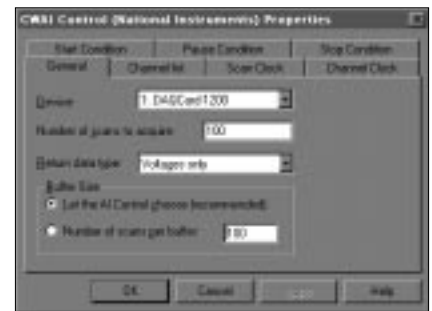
CWAI Control (National Instruments) Properties

Start Condition | Pause Condition | Stop Condition
General | Channel list | Scan Clock | Channel Clock

Device: 1: DAQCard1200

Number of scans to acquire: 100

Return data type: Voltages only

Buffer Size
Let the AI Control choose (recommended)
Number of scans per buffer: 100

OK | Cancel | Apply | Help